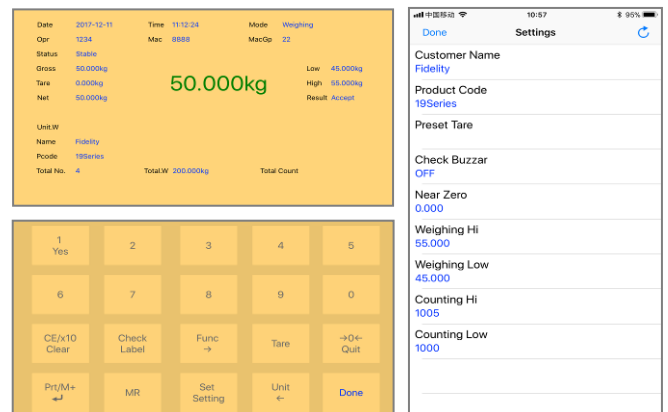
Date 2017-12-11
Time 11:12:24
Mode Weighing
Opr 1234
Mac 8888
MacGp 22
Status Stable
Gross 50.000kg
Tare 0.000kg
Net 50.000kg
50.000kg
Low 45.000kg
High 55.000kg
Result Accept
Unit.W
Name Fidelity
Pcode 19Series
Total No. 4
Total.W 200.000kg
Total Count

| 1 Yes | 2 | 3 | 4 | 5 |
|---|---|---|---|---|
| 6 | 7 | 8 | 9 | 0 |
| CE/x10 Clear | Check Label | Func → | Tare | →0← Quit |
| Prt/M+ ↵ | MR | Set Setting | Unit ← | Done |

中国移动 10:57 95%
Done Settings
Customer Name
Fidelity
Product Code
19Series
Preset Tare
Check Buzzar
OFF
Near Zero
0.000
Weighing Hi
55.000
Weighing Low
45.000
Counting Hi
1005
Counting Low
1000